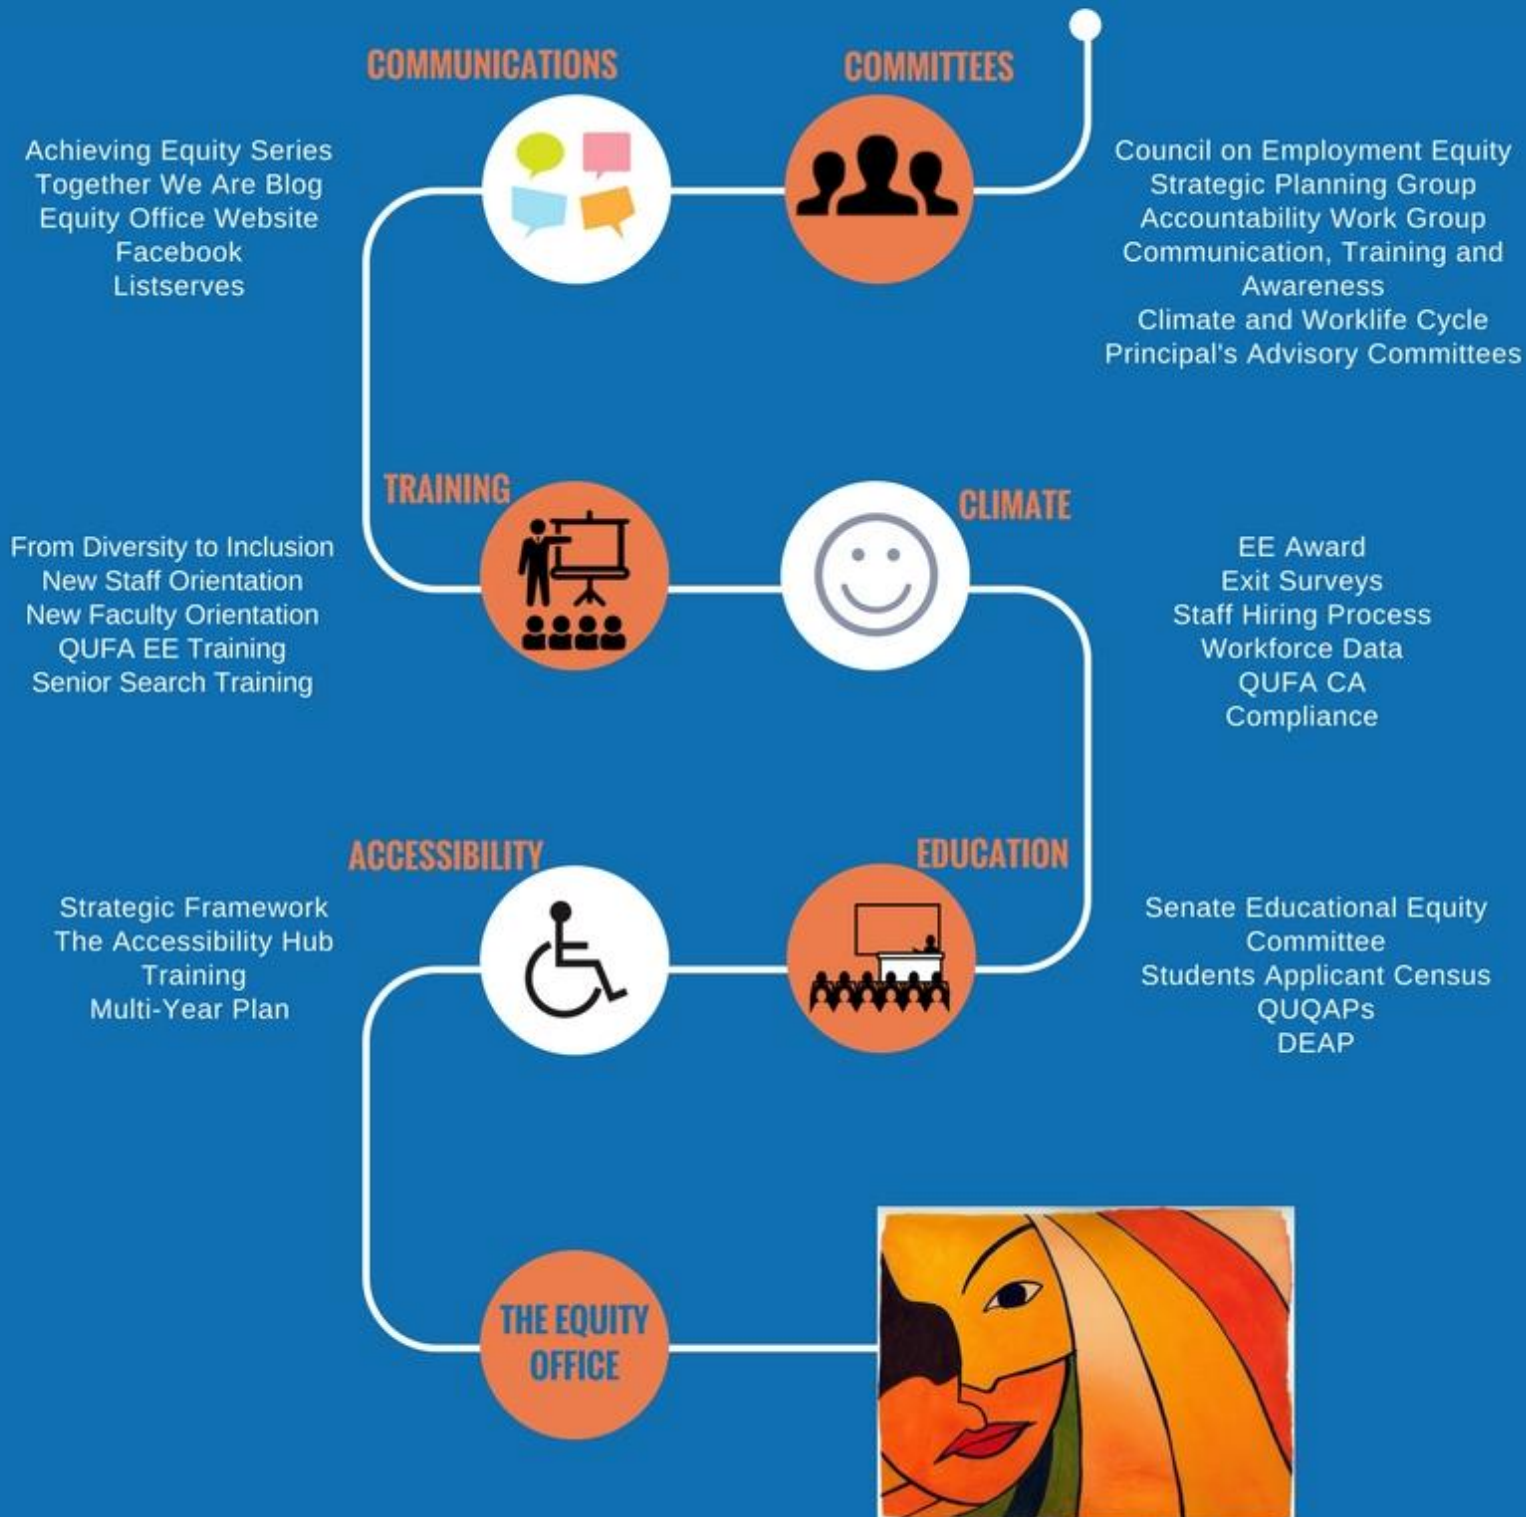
COMMUNICATIONS

COMMITTEES

Achieving Equity Series
Together We Are Blog
Equity Office Website
Facebook
Listserves

Council on Employment Equity
Strategic Planning Group
Accountability Work Group
Communication, Training and Awareness
Climate and Worklife Cycle
Principal's Advisory Committees

TRAINING

CLIMATE

From Diversity to Inclusion
New Staff Orientation
New Faculty Orientation
QUFA EE Training
Senior Search Training

EE Award
Exit Surveys
Staff Hiring Process
Workforce Data
QUFA CA
Compliance

ACCESSIBILITY

EDUCATION

Strategic Framework
The Accessibility Hub
Training
Multi-Year Plan

Senate Educational Equity Committee
Students Applicant Census
QUQAPs
DEAP

THE EQUITY OFFICE